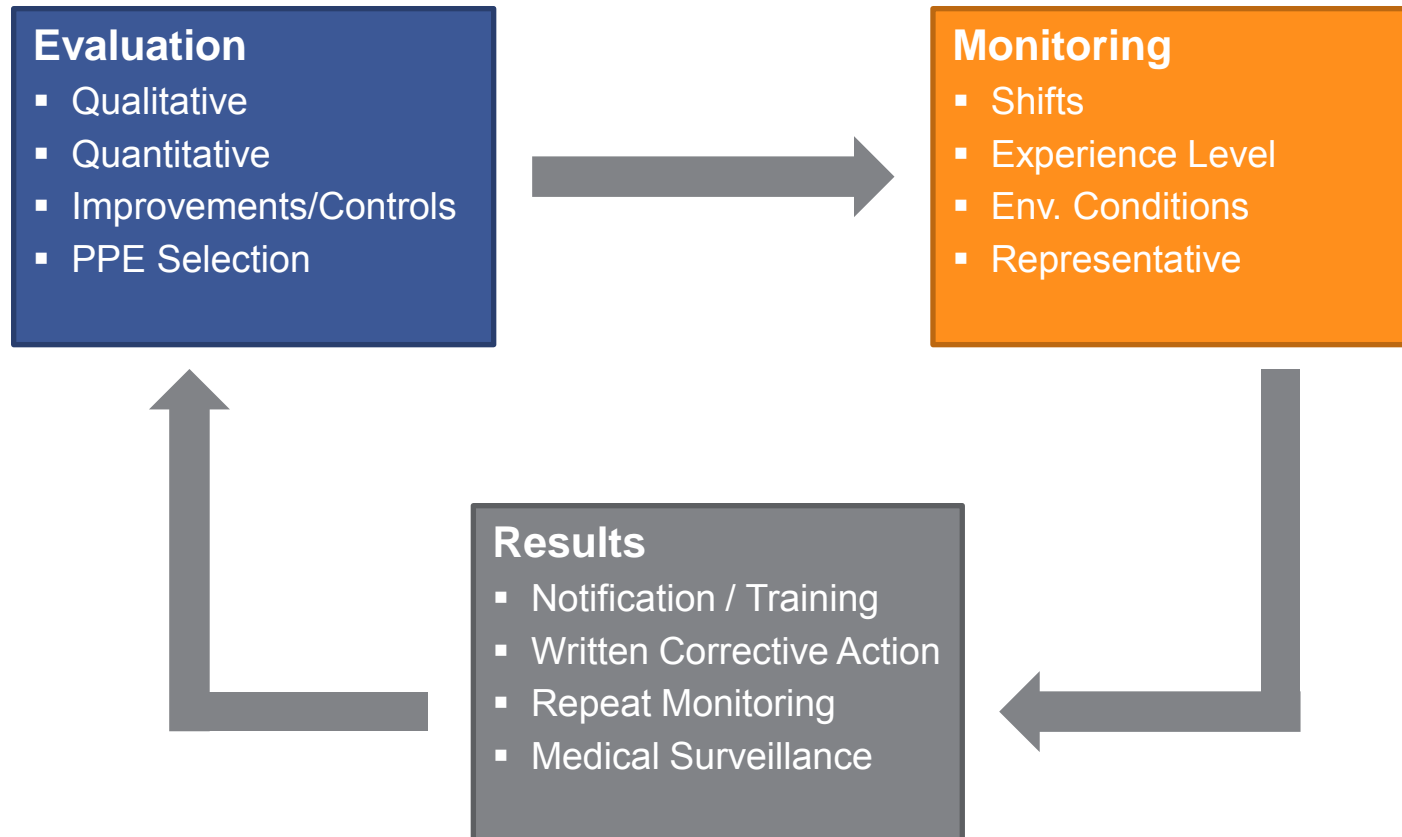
Evaluation
- Qualitative
- Quantitative
- Improvements/Controls
- PPE Selection

Monitoring
- Shifts
- Experience Level
- Env. Conditions
- Representative

Results
- Notification / Training
- Written Corrective Action
- Repeat Monitoring
- Medical Surveillance